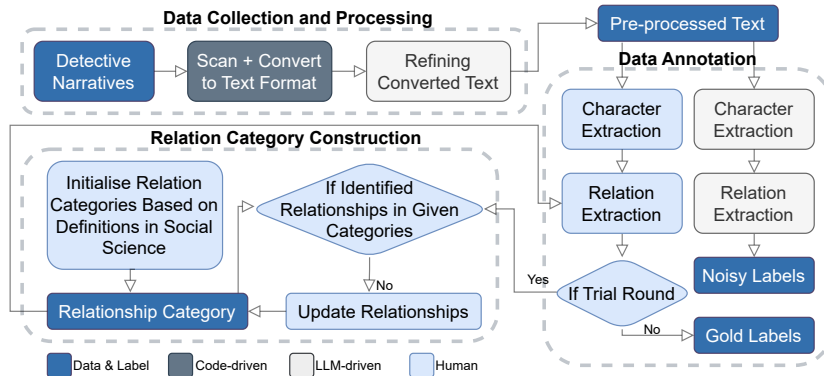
Data Collection and Processing

Detective Narratives

Scan + Convert to Text Format

Refining Converted Text

Pre-processed Text

Data Annotation

Character Extraction

Character Extraction

Relation Extraction

Relation Extraction

Noisy Labels

If Trial Round

Yes

No

Gold Labels

Relation Category Construction

Initialise Relation Categories Based on Definitions in Social Science

If Identified Relationships in Given Categories

No

Relationship Category

Update Relationships

Data & Label

Code-driven

LLM-driven

Human